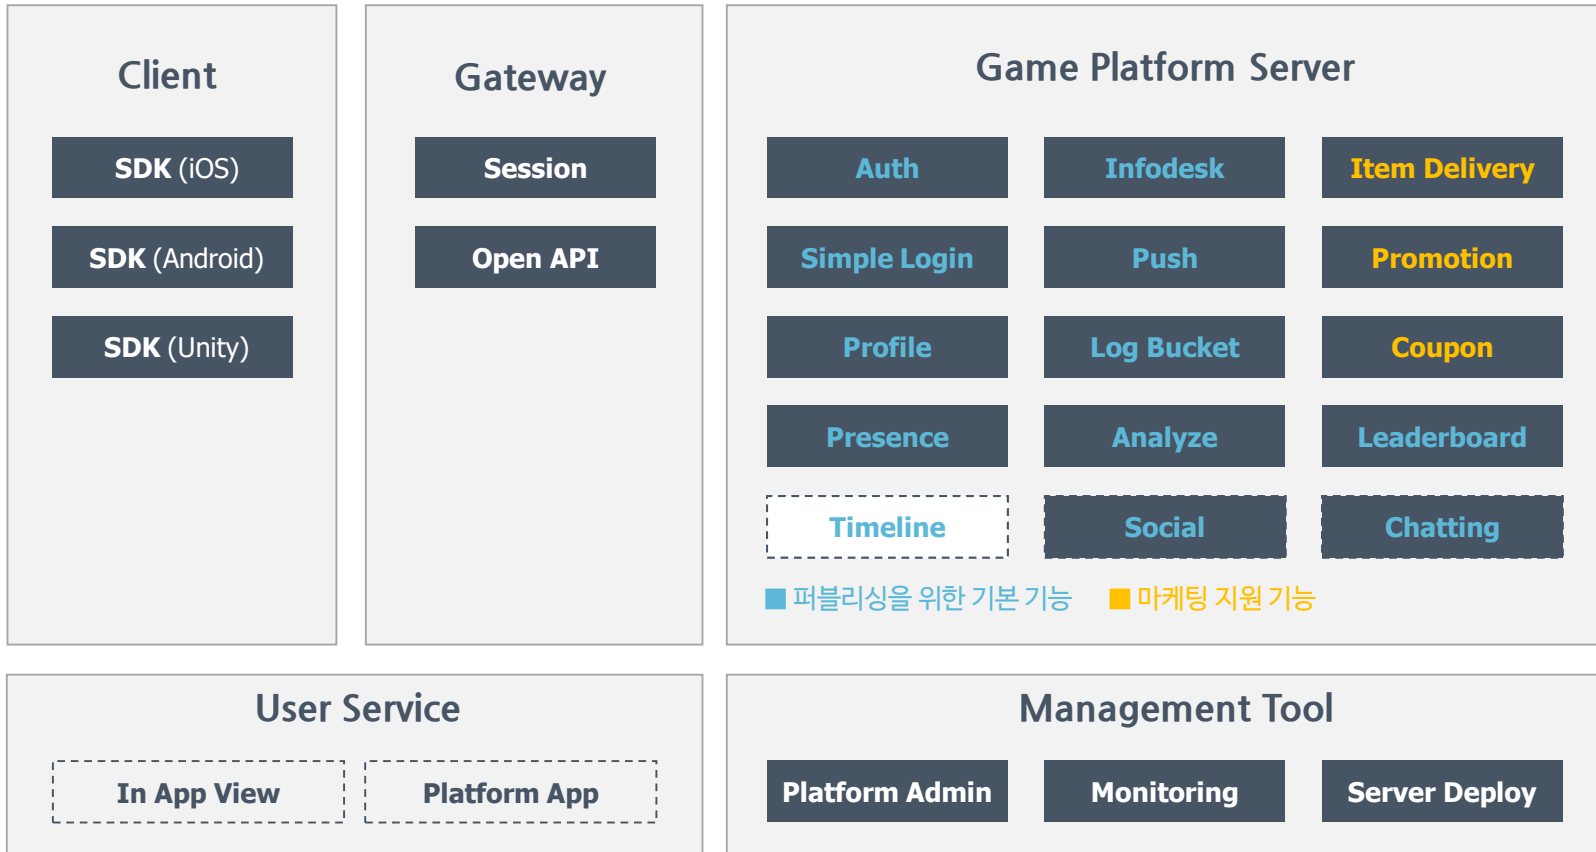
Client

SDK (iOS)

SDK (Android)

SDK (Unity)

Gateway

Session

Open API

Game Platform Server

Auth

Infodesk

Item Delivery

Simple Login

Push

Promotion

Profile

Log Bucket

Coupon

Presence

Analyze

Leaderboard

Timeline

Social

Chatting

퍼블리싱을 위한 기본 기능 마케팅 지원 기능

User Service

In App View

Platform App

Management Tool

Platform Admin

Monitoring

Server Deploy